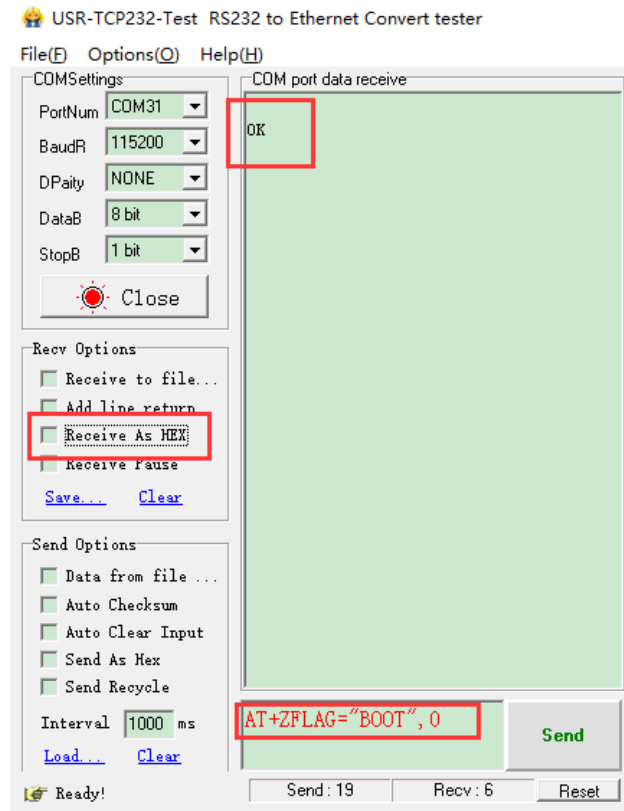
USR-TCP232-Test RS232 to Ethernet Convert tester

File(F) Options(O) Help(H)

COMSettings
PortNum COM31
BaudR 115200
DPaity NONE
DataB 8 bit
StopB 1 bit
Close

Recv Options
Receive to file...
Add line return
Receive As HEX
Receive Pause
Save... Clear

Send Options
Data from file ...
Auto Checksum
Auto Clear Input
Send As Hex
Send Recycle
Interval 1000 ms
Load... Clear

COM port data receive
OK

AT+ZFLAG="BOOT",0
Send

Ready!
Send : 19
Recv : 6
Reset